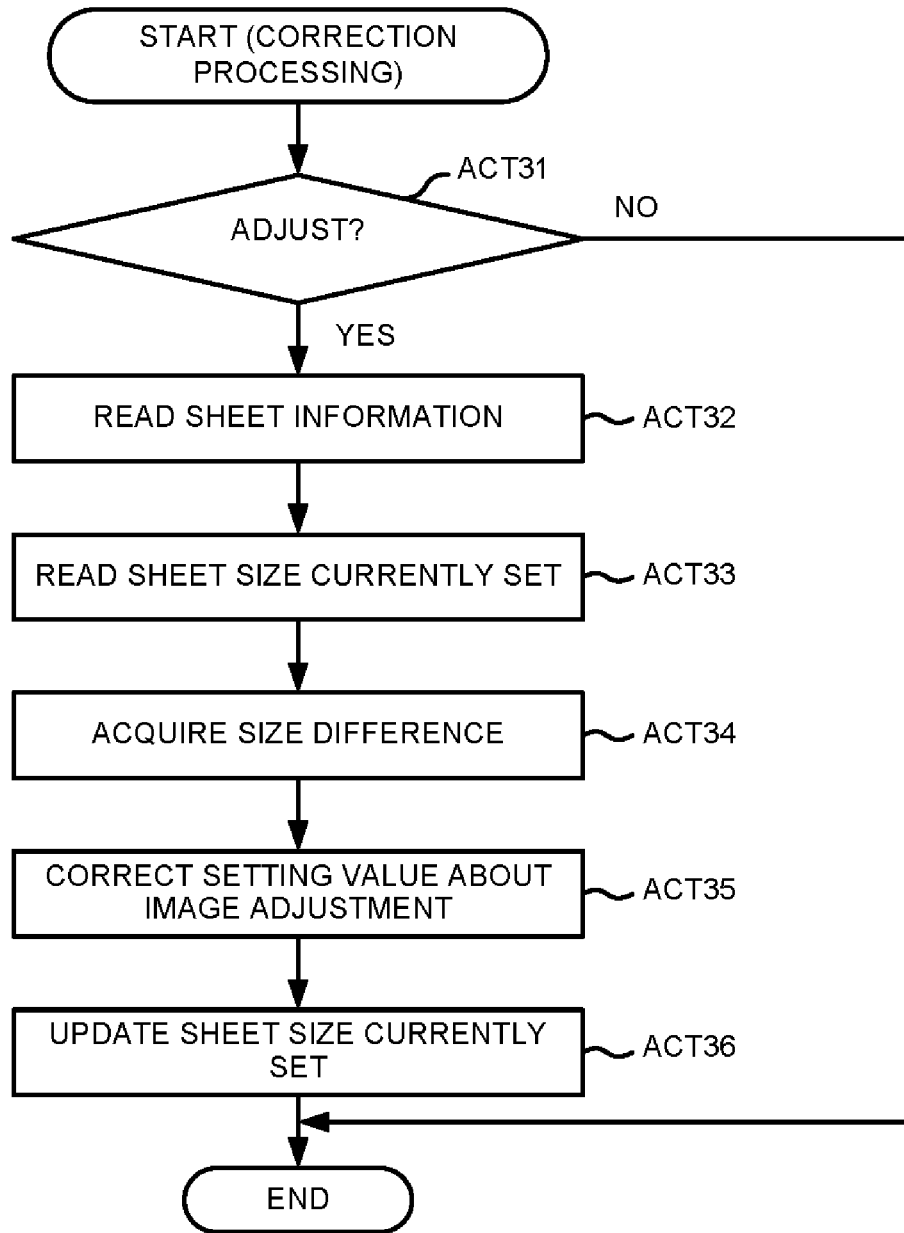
START (CORRECTION PROCESSING)

ACT31

ADJUST?

NO

YES

READ SHEET INFORMATION

ACT32

READ SHEET SIZE CURRENTLY SET

ACT33

ACQUIRE SIZE DIFFERENCE

ACT34

CORRECT SETTING VALUE ABOUT IMAGE ADJUSTMENT

ACT35

UPDATE SHEET SIZE CURRENTLY SET

ACT36

END